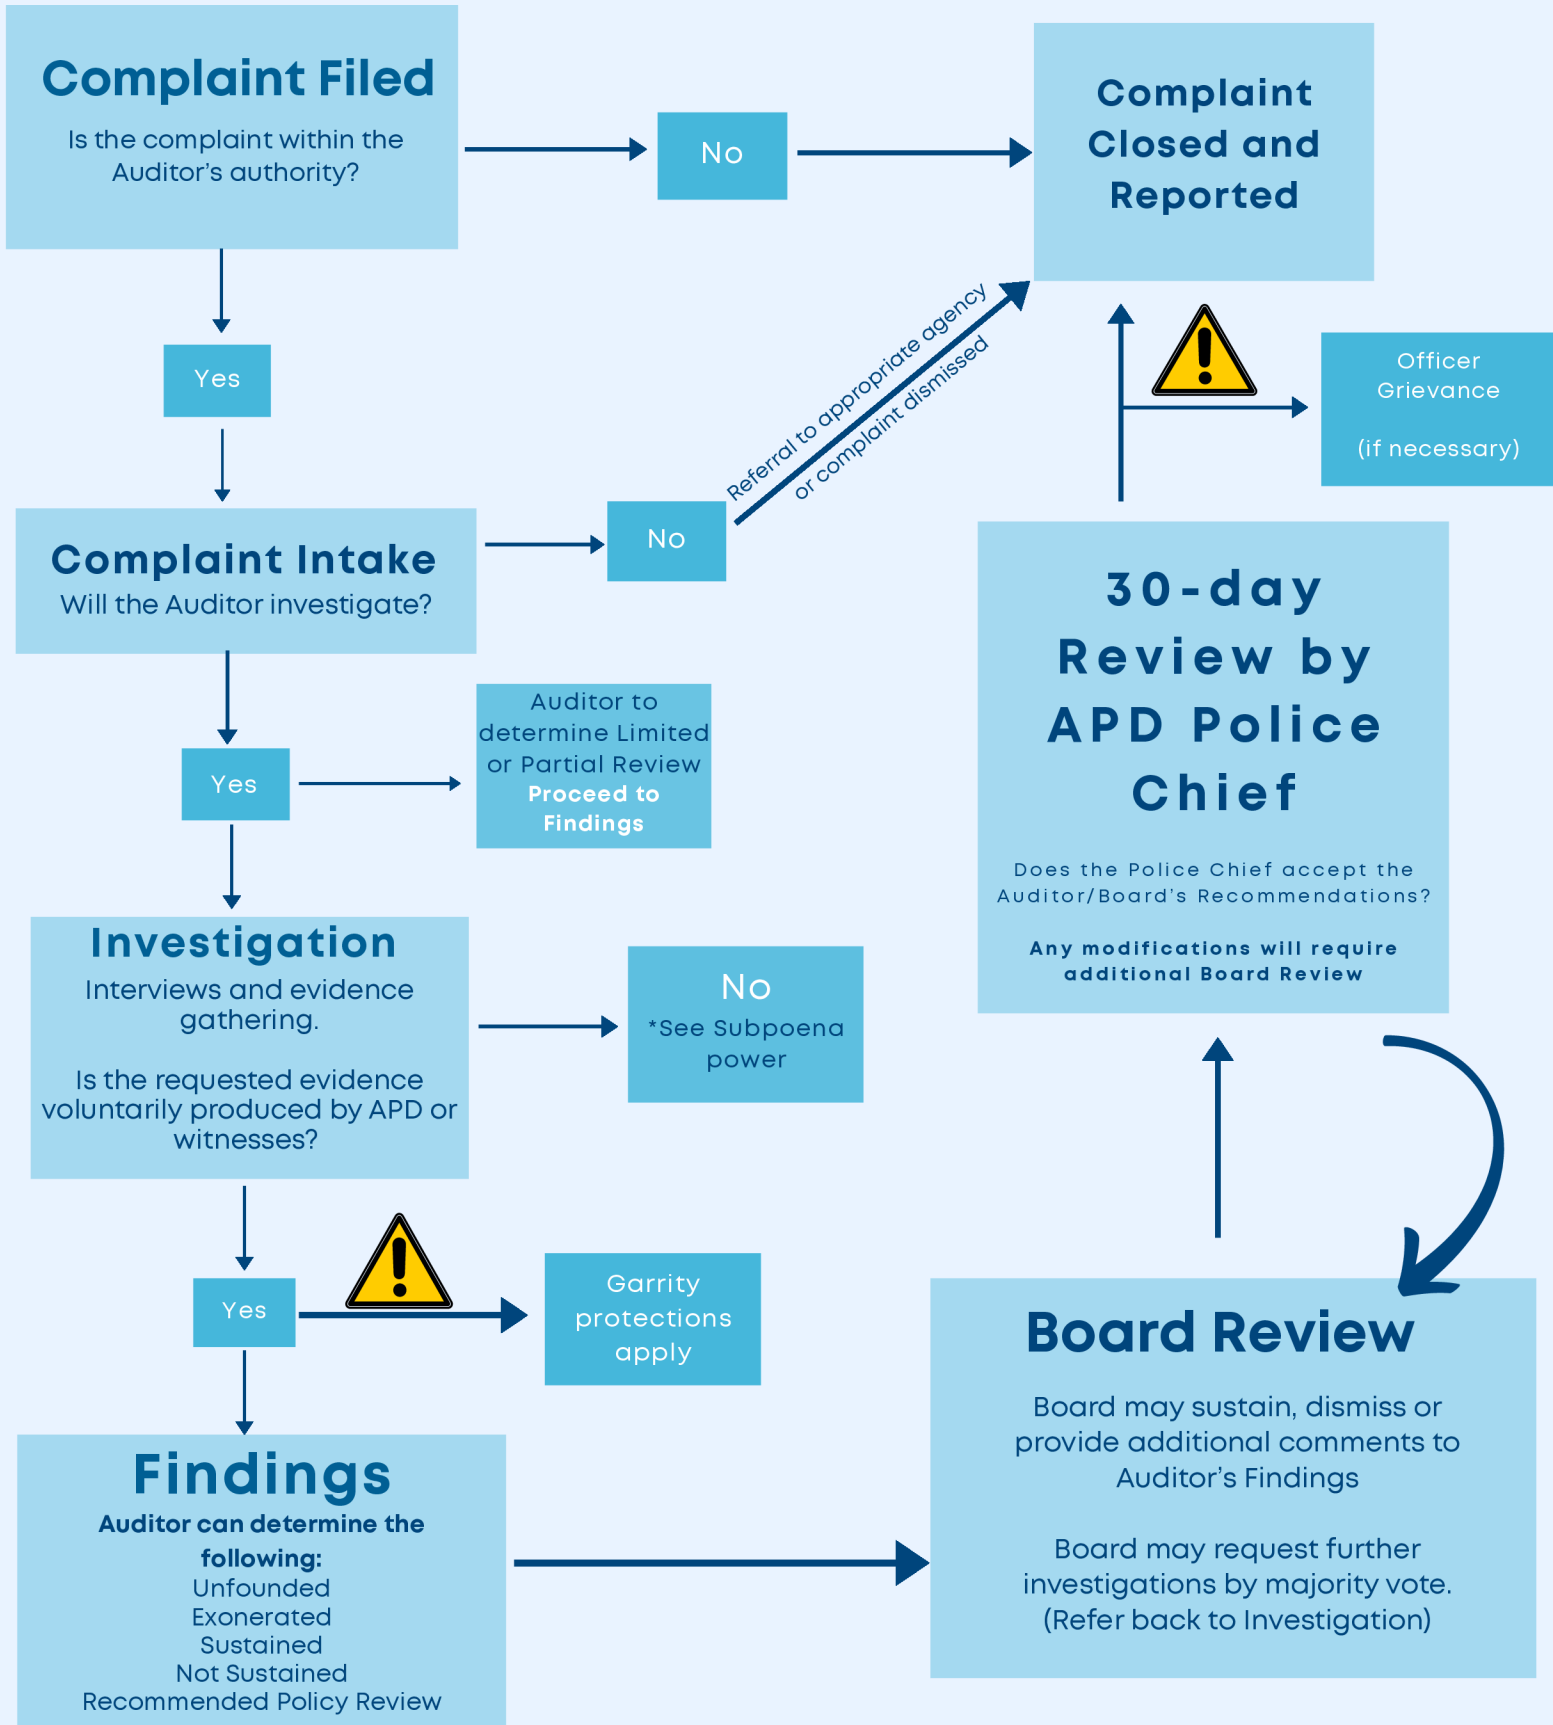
Complaint Filed
Is the complaint within the Auditor's authority?

No

Complaint Closed and Reported

Yes

Referral to appropriate agency or complaint dismissed

Officer Grievance

(if necessary)

Complaint Intake
Will the Auditor investigate?

No

30-day Review by APD Police Chief

Does the Police Chief accept the Auditor/Board's Recommendations?

Any modifications will require additional Board Review

Yes

Auditor to determine Limited or Partial Review
Proceed to Findings

Investigation
Interviews and evidence gathering.

Is the requested evidence voluntarily produced by APD or witnesses?

No
*See Subpoena power

Yes

Garrity protections apply

Board Review
Board may sustain, dismiss or provide additional comments to Auditor's Findings

Board may request further investigations by majority vote. (Refer back to Investigation)

Findings
Auditor can determine the following:
Unfounded
Exonerated
Sustained
Not Sustained
Recommended Policy Review